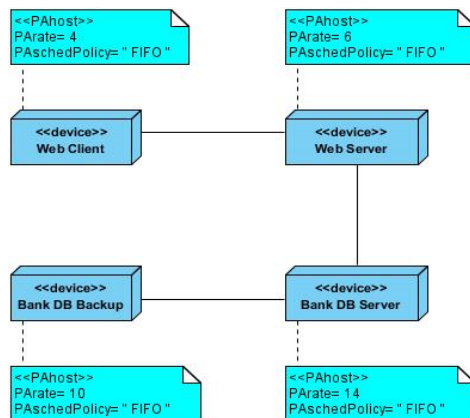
<<PAhost>>
PArate= 4
PAschedPolicy= " FIFO "

<<PAhost>>
PArate= 6
PAschedPolicy= " FIFO "

<<device>>
Web Client

<<device>>
Web Server

<<device>>
Bank DB Backup

<<device>>
Bank DB Server

<<PAhost>>
PArate= 10
PAschedPolicy= " FIFO "

<<PAhost>>
PArate= 14
PAschedPolicy= " FIFO "